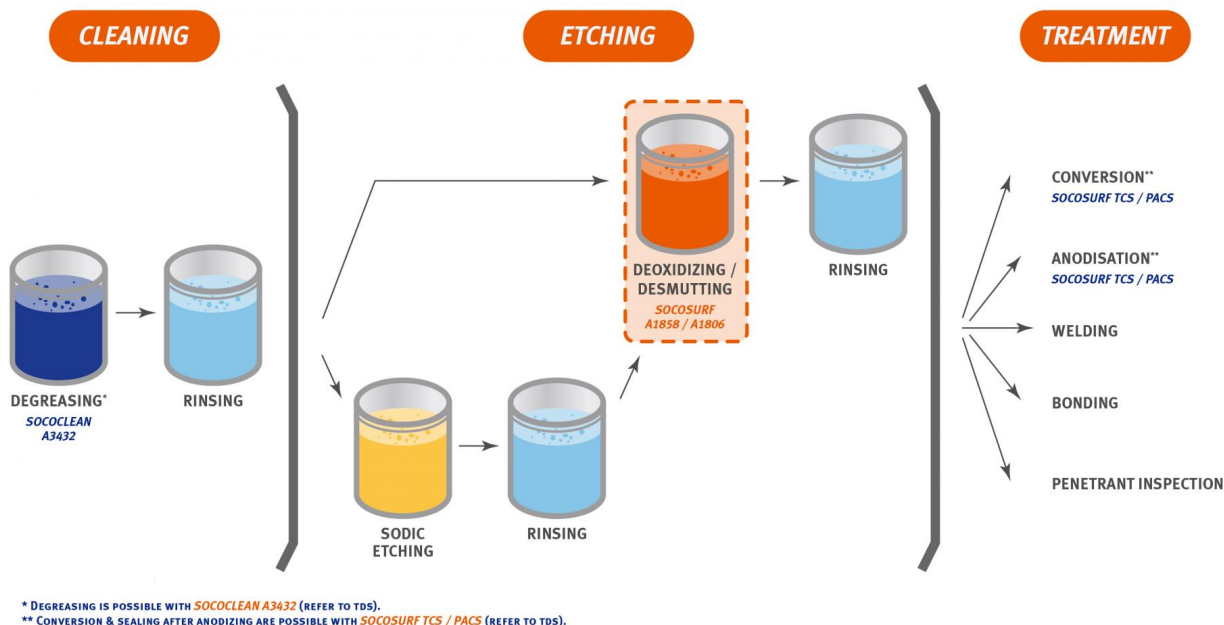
CLEANING

ETCHING

TREATMENT

DEGREASING*
SOCOCLEAN
A3432

RINSING

SODIC ETCHING

RINSING

DEOXIDIZING / DESMUTTING
SOCOSURF
A1858 / A1806

RINSING

CONVERSION**
SOCOSURF TCS / PACS

ANODISATION**
SOCOSURF TCS / PACS

WELDING

BONDING

PENETRANT INSPECTION

* Degreasing is possible with SOCOCLEAN A3432 (refer to tds).
** Conversion & sealing after anodizing are possible with SOCOSURF TCS / PACS (refer to tds).